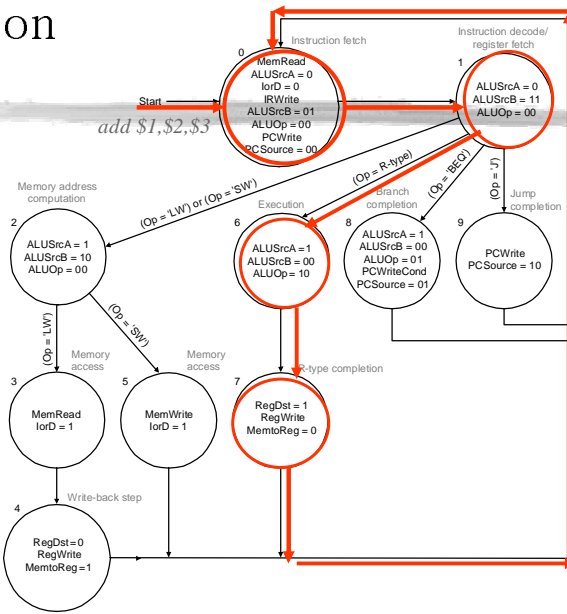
on

Instruction fetch

0

MemRead
ALUSrcA = 0
IorD = 0
IRWrite
ALUSrcB = 01
ALUOp = 00
PCWrite
PCSource = 00

Start

add $1,$2,$3

Instruction decode/
register fetch

1

ALUSrcA = 0
ALUSrcB = 11
ALUOp = 00

(Op = 'LW') or (Op = 'SW')

(Op = R-type)

(Op = 'BEQ')

(Op = 'J')

Memory address
computation

2

ALUSrcA = 1
ALUSrcB = 10
ALUOp = 00

Execution

6

ALUSrcA = 1
ALUSrcB = 00
ALUOp = 10

Branch
completion

8

ALUSrcA = 1
ALUSrcB = 00
ALUOp = 01
PCWriteCond
PCSource = 01

Jump
completion

9

PCWrite
PCSource = 10

(Op = 'LW')

(Op = 'SW')

Memory
access

Memory
access

3

MemRead
IorD = 1

5

MemWrite
IorD = 1

R-type completion

7

RegDst = 1
RegWrite
MemtoReg = 0

Write-back step

4

RegDst = 0
RegWrite
MemtoReg = 1